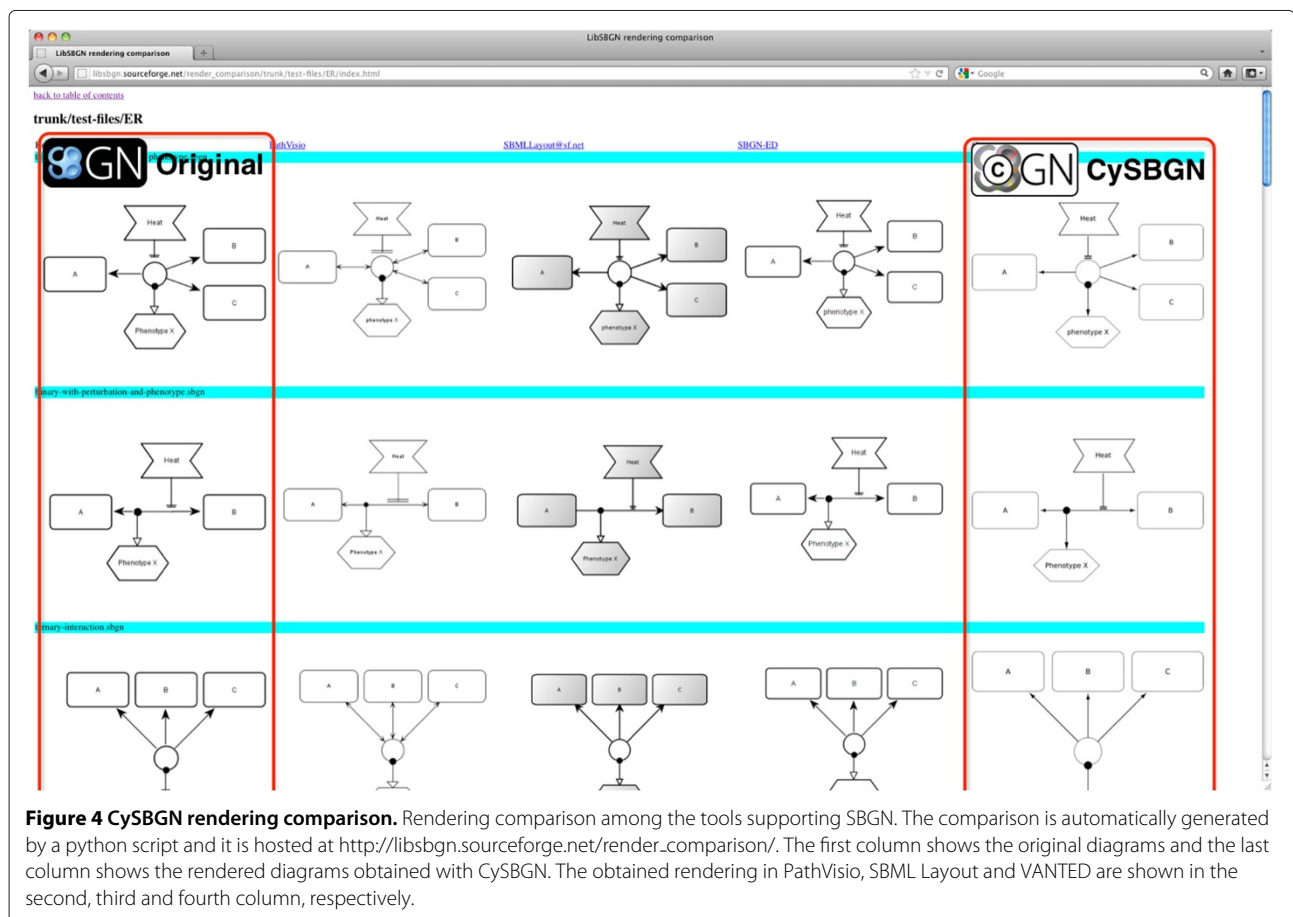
LibSBGN rendering comparison

LibSBGN rendering comparison

libsbgn.sourceforge.net/render_comparison/trunk/test-files/ER/index.html

Google

back to table of contents

trunk/test-files/ER

PathVisio SBMLLayout@sf.net SBGN-ED

SBGN Original

SBGN CySBGN

Heat

B

A

C

Phenotype X

Heat

B

A

C

phenotype X

Heat

B

A

C

phenotype X

Heat

B

A

C

phenotype X

Heat

B

A

C

phenotype X

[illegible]nary-with-perturbation-and-phenotype.sbgn

Heat

A

B

Phenotype X

Heat

A

B

Phenotype X

Heat

A

B

Phenotype X

Heat

A

B

Phenotype X

Heat

A

B

Phenotype X

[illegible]rnary-interaction.sbgn

A B C

A B C

A B C

A B C

A B C

**Figure 4 CySBGN rendering comparison.** Rendering comparison among the tools supporting SBGN. The comparison is automatically generated by a python script and it is hosted at http://libsbgn.sourceforge.net/render_comparison/. The first column shows the original diagrams and the last column shows the rendered diagrams obtained with CySBGN. The obtained rendering in PathVisio, SBML Layout and VANTED are shown in the second, third and fourth column, respectively.